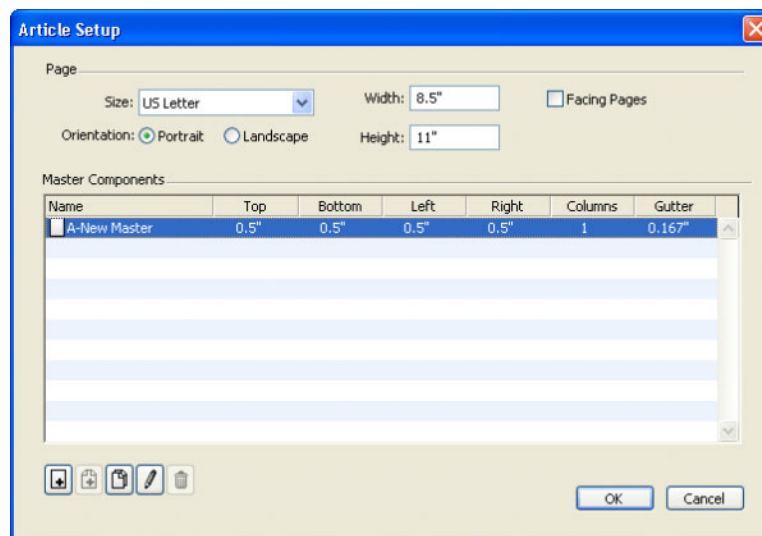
Article Setup

Page

Size: US Letter

Orientation: Portrait Landscape

Width: 8.5"

Height: 11"

Facing Pages

Master Components

| Name | Top | Bottom | Left | Right | Columns | Gutter |
|---|---|---|---|---|---|---|
| A-New Master | 0.5" | 0.5" | 0.5" | 0.5" | 1 | 0.167" |

OK

Cancel